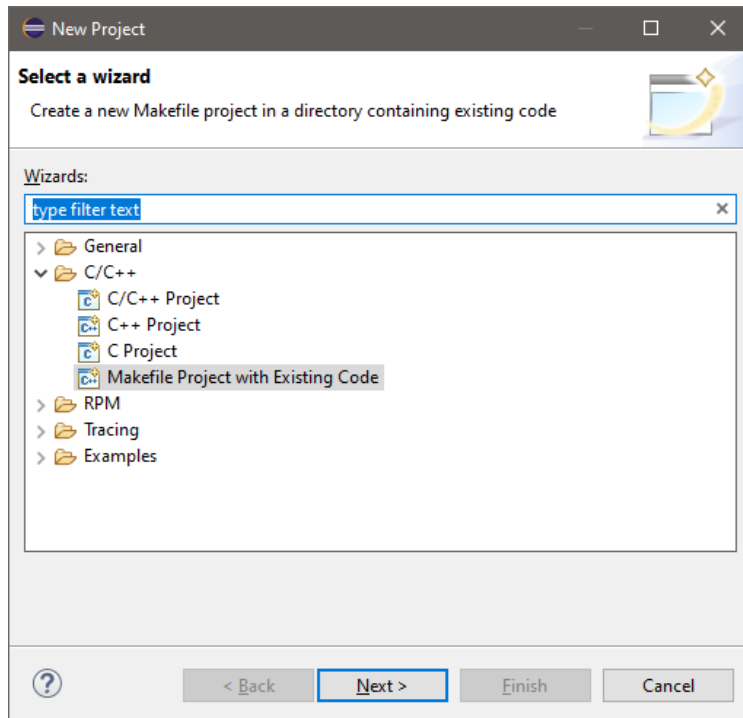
New Project

Select a wizard

Create a new Makefile project in a directory containing existing code

Wizards:

type filter text

General
C/C++
C/C++ Project
C++ Project
C Project
Makefile Project with Existing Code
RPM
Tracing
Examples

?

< Back

Next >

Finish

Cancel